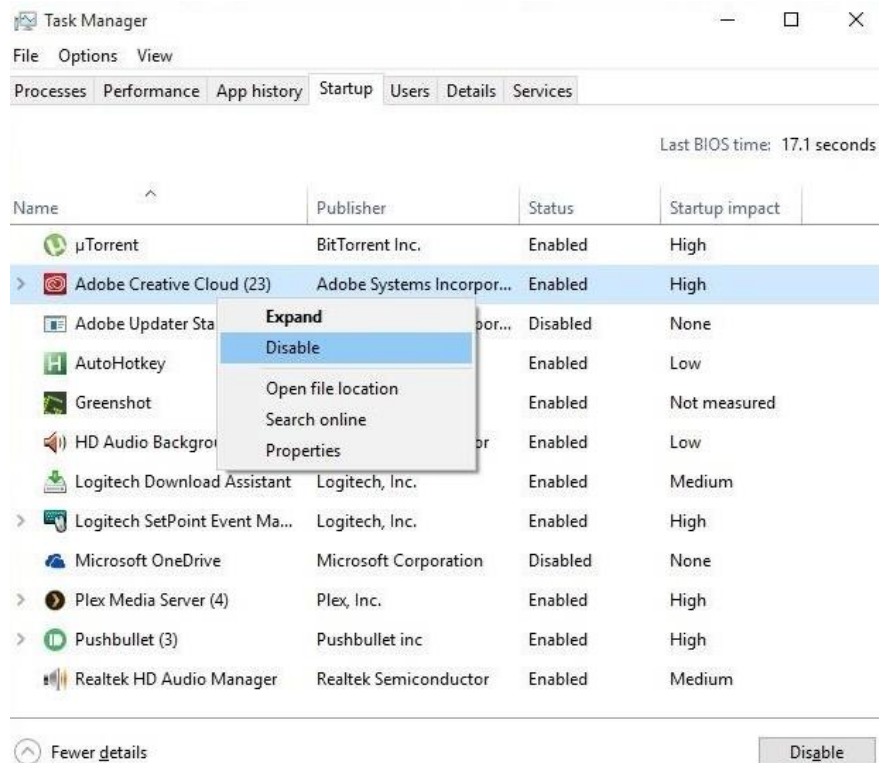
Task Manager

File Options View

Processes Performance App history Startup Users Details Services

Last BIOS time: 17.1 seconds

| Name | Publisher | Status | Startup impact |
|---|---|---|---|
| µTorrent | BitTorrent Inc. | Enabled | High |
| Adobe Creative Cloud (23) | Adobe Systems Incorpor... | Enabled | High |
| Adobe Updater Sta | ...por... | Disabled | None |
| AutoHotkey | | Enabled | Low |
| Greenshot | | Enabled | Not measured |
| HD Audio Backgro | ...or | Enabled | Low |
| Logitech Download Assistant | Logitech, Inc. | Enabled | Medium |
| Logitech SetPoint Event Ma... | Logitech, Inc. | Enabled | High |
| Microsoft OneDrive | Microsoft Corporation | Disabled | None |
| Plex Media Server (4) | Plex, Inc. | Enabled | High |
| Pushbullet (3) | Pushbullet inc | Enabled | High |
| Realtek HD Audio Manager | Realtek Semiconductor | Enabled | Medium |

Expand
Disable
Open file location
Search online
Properties

Fewer details

Disable